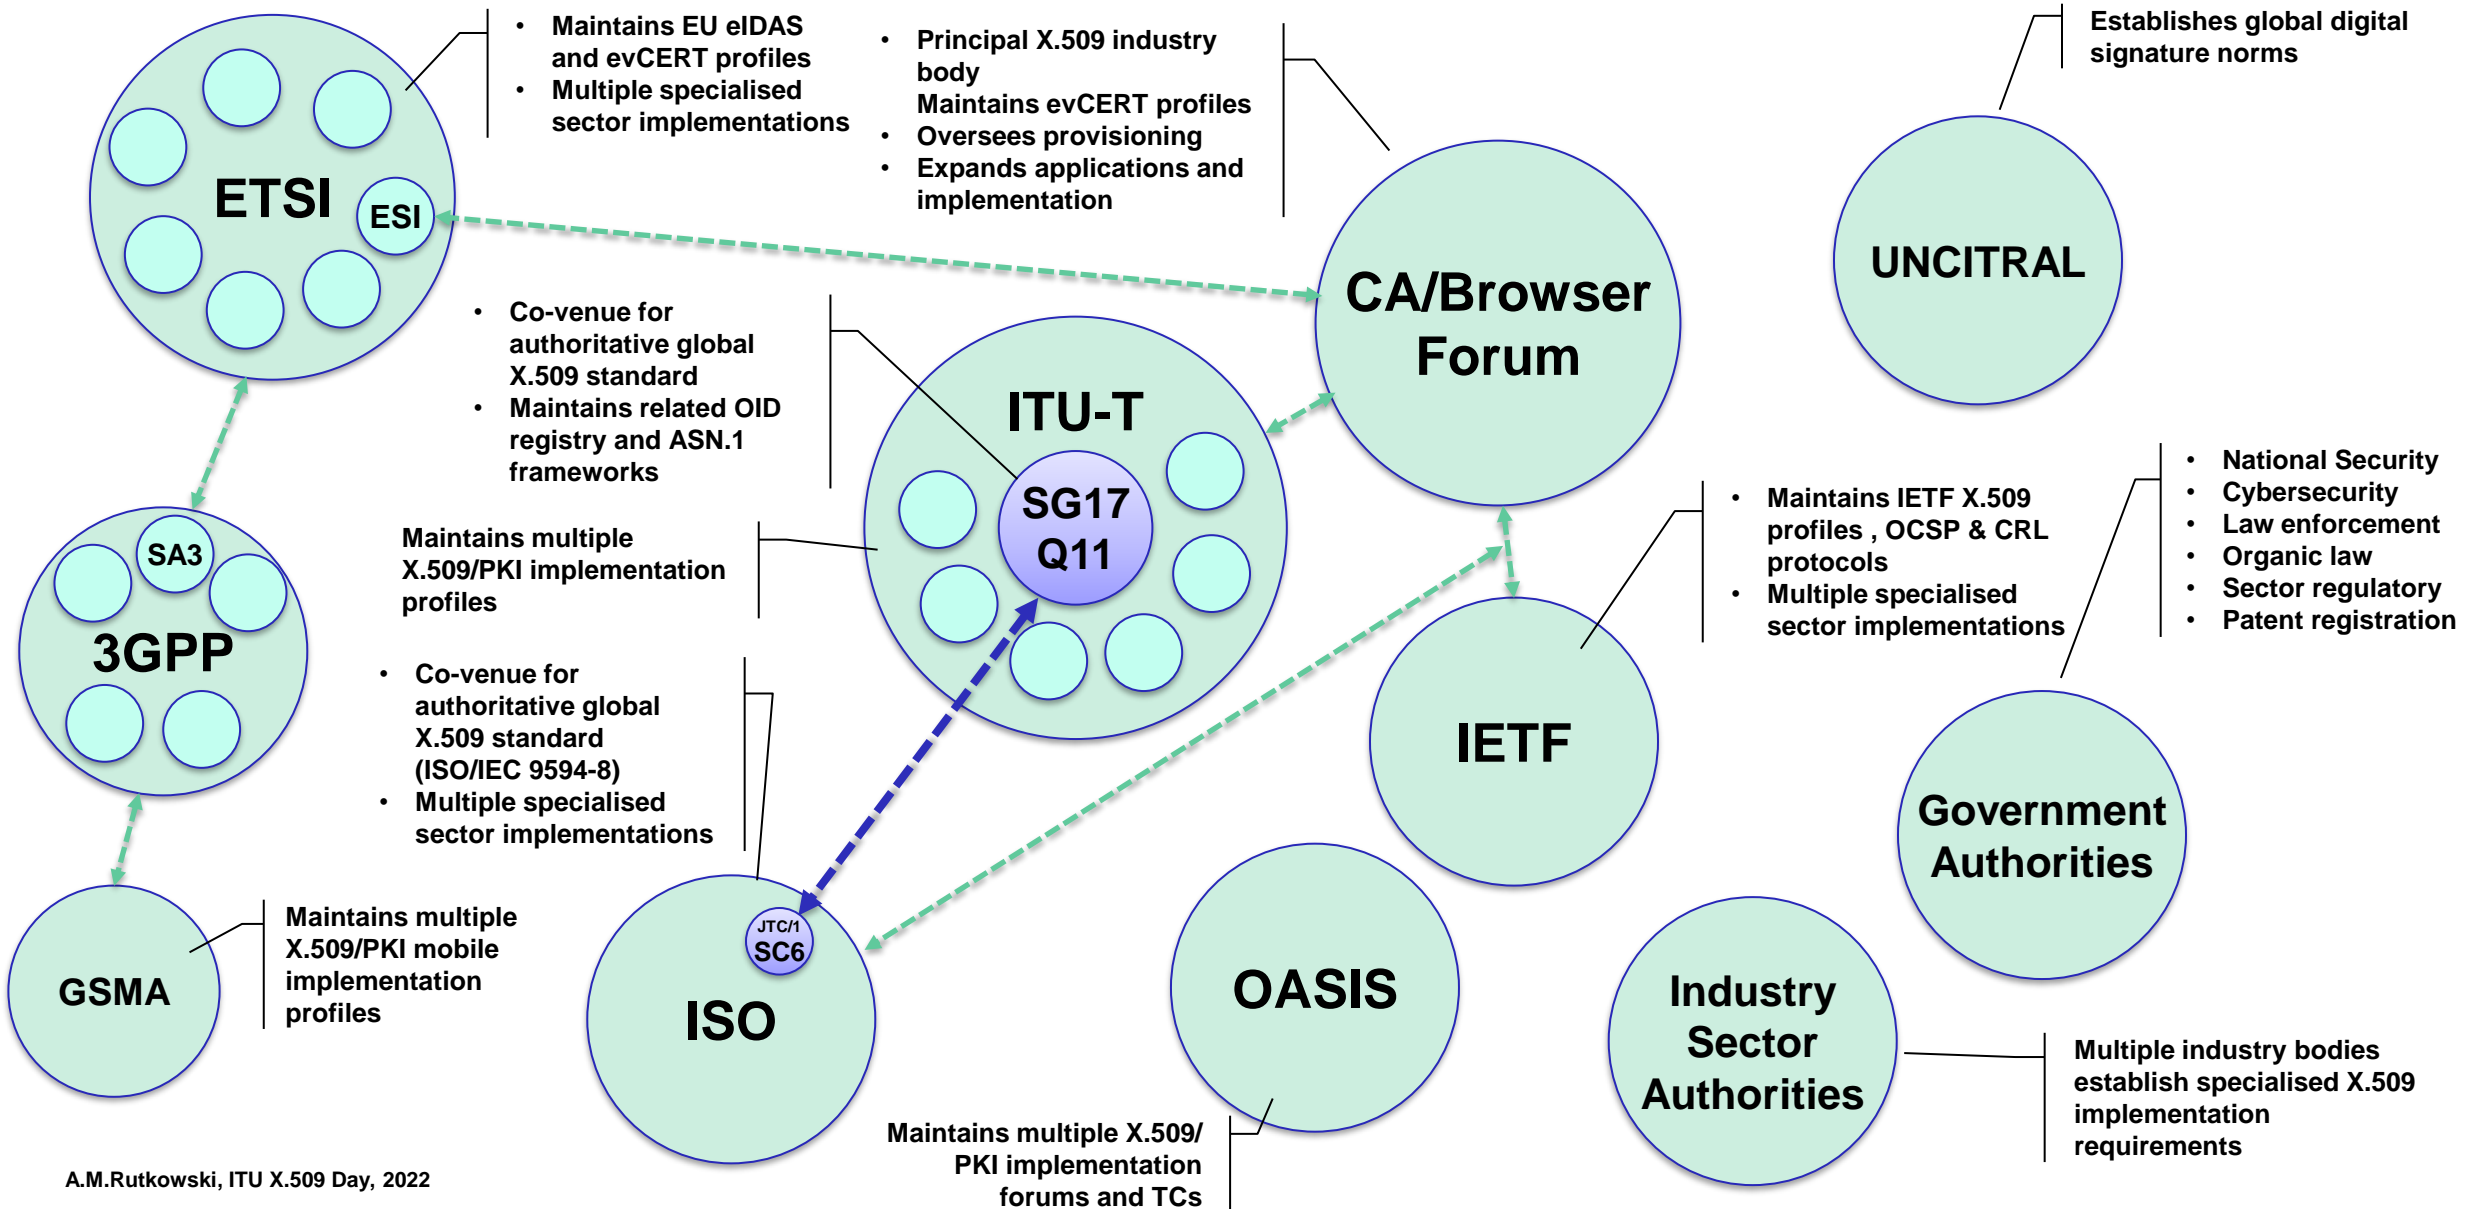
ETSI

ESI

• Maintains EU eIDAS and evCERT profiles
• Multiple specialised sector implementations

• Principal X.509 industry body
Maintains evCERT profiles
• Oversees provisioning
• Expands applications and implementation

Establishes global digital signature norms

UNCITRAL

CA/Browser Forum

• Co-venue for authoritative global X.509 standard
• Maintains related OID registry and ASN.1 frameworks

ITU-T

SG17 Q11

Maintains multiple X.509/PKI implementation profiles

SA3

3GPP

• Co-venue for authoritative global X.509 standard (ISO/IEC 9594-8)
• Multiple specialised sector implementations

• Maintains IETF X.509 profiles , OCSP & CRL protocols
• Multiple specialised sector implementations

• National Security
• Cybersecurity
• Law enforcement
• Organic law
• Sector regulatory
• Patent registration

IETF

Government Authorities

GSMA

Maintains multiple X.509/PKI mobile implementation profiles

JTC/1 SC6

ISO

OASIS

Industry Sector Authorities

Multiple industry bodies establish specialised X.509 implementation requirements

Maintains multiple X.509/ PKI implementation forums and TCs

A.M.Rutkowski, ITU X.509 Day, 2022